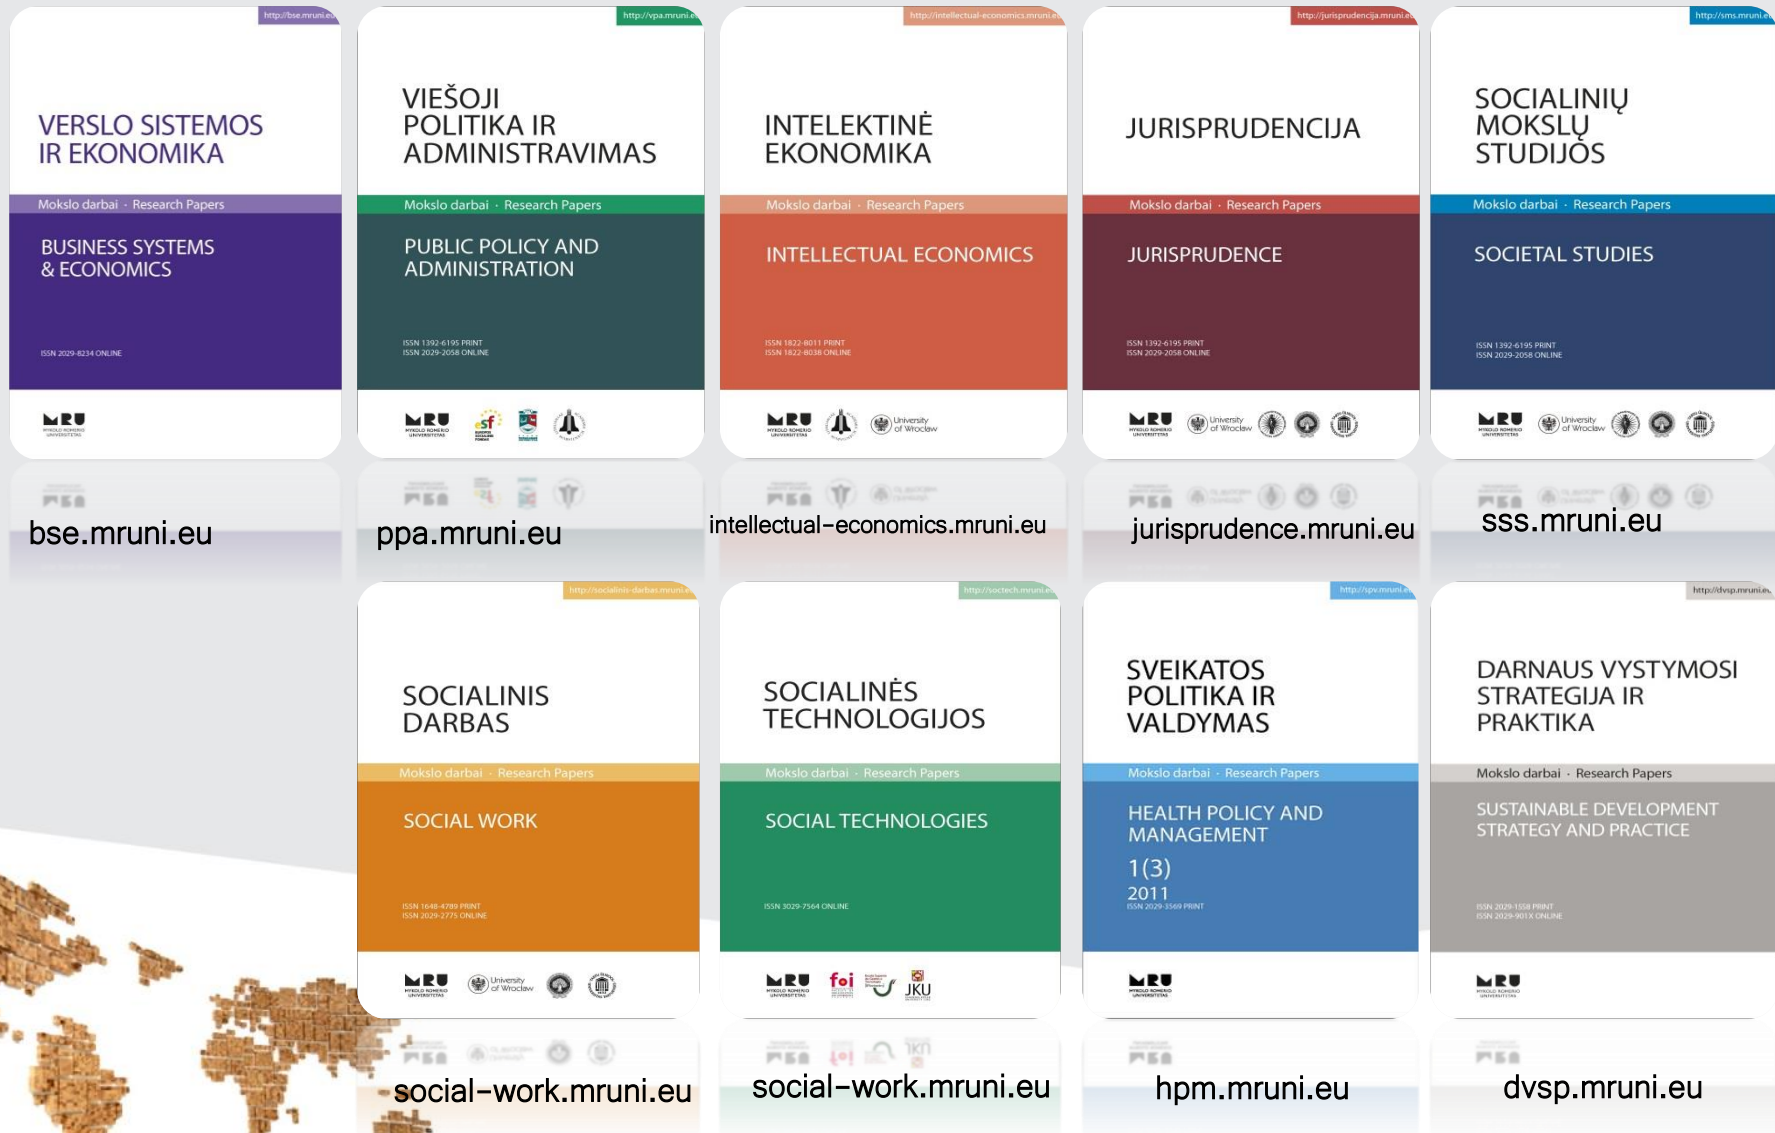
http://bse.mruni.eu

VERSLO SISTEMOS IR EKONOMIKA

Mokslo darbai · Research Papers

BUSINESS SYSTEMS & ECONOMICS

ISSN 2029-8234 ONLINE

MRU

bse.mruni.eu

http://vpa.mruni.eu

VIEŠOJI POLITIKA IR ADMINISTRAVIMAS

Mokslo darbai · Research Papers

PUBLIC POLICY AND ADMINISTRATION

ISSN 1392-6195 PRINT
ISSN 2029-2058 ONLINE

MRU

ppa.mruni.eu

http://intellectual-economics.mruni.eu

INTELEKTINĖ EKONOMIKA

Mokslo darbai · Research Papers

INTELLECTUAL ECONOMICS

ISSN 1822-8011 PRINT
ISSN 1822-8038 ONLINE

MRU

University of Wrocław

intellectual-economics.mruni.eu

http://jurisprudencija.mruni.eu

JURISPRUDENCIJA

Mokslo darbai · Research Papers

JURISPRUDENCE

ISSN 1392-6195 PRINT
ISSN 2029-2058 ONLINE

MRU

University of Wrocław

jurisprudence.mruni.eu

http://sms.mruni.eu

SOCIALINIŲ MOKSLŲ STUDIJOS

Mokslo darbai · Research Papers

SOCIETAL STUDIES

ISSN 1392-6195 PRINT
ISSN 2029-2058 ONLINE

MRU

University of Wrocław

sss.mruni.eu

http://socialinis-darbas.mruni.eu

SOCIALINIS DARBAS

Mokslo darbai · Research Papers

SOCIAL WORK

ISSN 1648-4789 PRINT
ISSN 2029-2775 ONLINE

MRU

University of Wrocław

social-work.mruni.eu

http://soctech.mruni.eu

SOCIALINĖS TECHNOLOGIJOS

Mokslo darbai · Research Papers

SOCIAL TECHNOLOGIES

ISSN 3029-7564 ONLINE

MRU

foi

JKU

social-work.mruni.eu

http://spv.mruni.eu

SVEIKATOS POLITIKA IR VALDYMAS

Mokslo darbai · Research Papers

HEALTH POLICY AND MANAGEMENT

1(3)
2011
ISSN 2029-3569 PRINT

MRU

hpm.mruni.eu

http://dvsp.mruni.eu

DARNAUS VYSTYMOSI STRATEGIJA IR PRAKTIKA

Mokslo darbai · Research Papers

SUSTAINABLE DEVELOPMENT STRATEGY AND PRACTICE

ISSN 2029-1558 PRINT
ISSN 2029-901X ONLINE

MRU

dvsp.mruni.eu